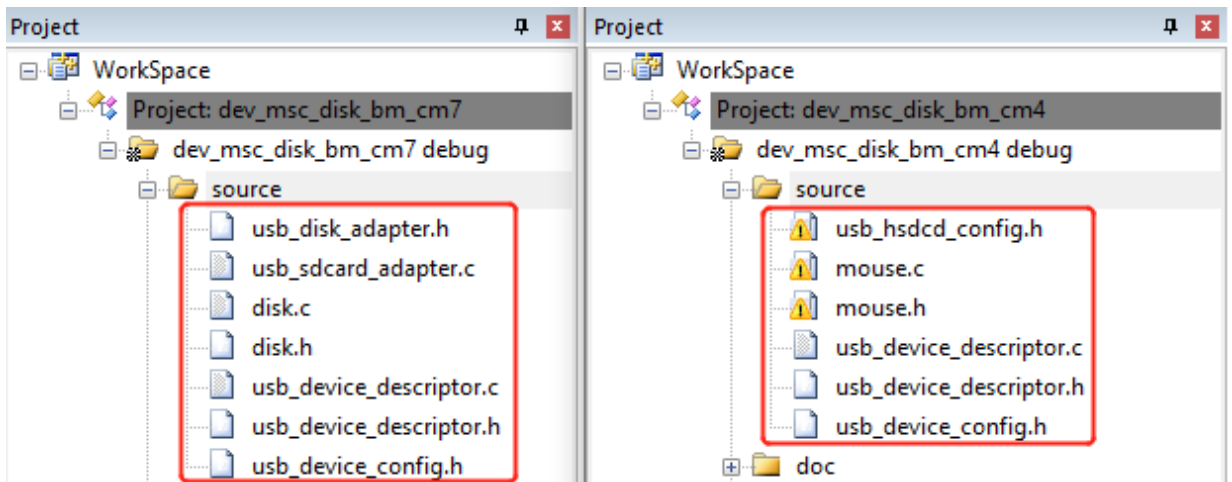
Project

WorkSpace
Project: dev_msc_disk_bm_cm7
dev_msc_disk_bm_cm7 debug
source
usb_disk_adapter.h
usb_sdcard_adapter.c
disk.c
disk.h
usb_device_descriptor.c
usb_device_descriptor.h
usb_device_config.h

Project

WorkSpace
Project: dev_msc_disk_bm_cm4
dev_msc_disk_bm_cm4 debug
source
usb_hsdcd_config.h
mouse.c
mouse.h
usb_device_descriptor.c
usb_device_descriptor.h
usb_device_config.h
doc